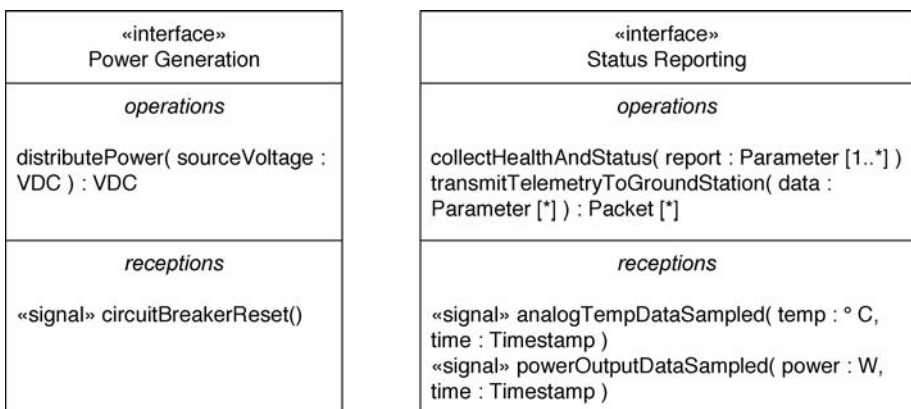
«interface»
Power Generation

*operations*

distributePower( sourceVoltage : VDC ) : VDC

*receptions*

«signal» circuitBreakerReset()

«interface»
Status Reporting

*operations*

collectHealthAndStatus( report : Parameter [1..*] )
transmitTelemetryToGroundStation( data : Parameter [*] ) : Packet [*]

*receptions*

«signal» analogTempDataSampled( temp : ° C, time : Timestamp )
«signal» powerOutputDataSampled( power : W, time : Timestamp )